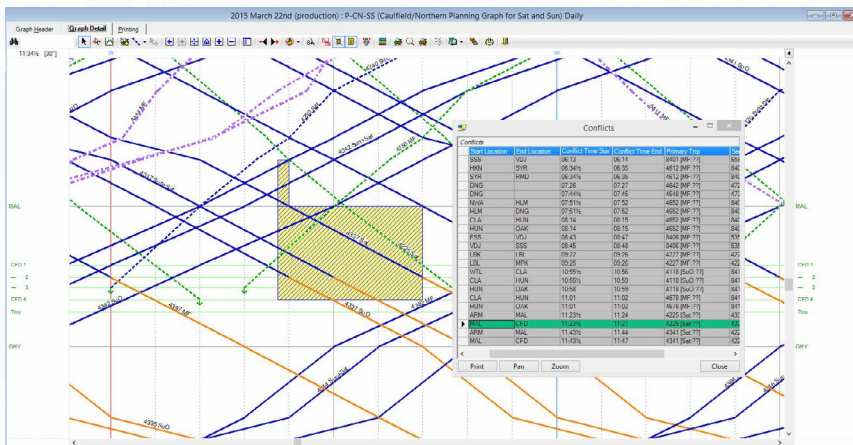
2015 March 22nd (production) : P-CN-SS (Caulfield/Northern Planning Graph for Sat and Sun) Daily

Graph Header | Graph Detail | Printing

11:34½ [All]

MAL
CFD 1
2
3
CFD 4
Thru
GRY

Conflicts

Conflicts

| Start Location | End Location | Conflict Time Start | Conflict Time End | Primary Trip | Se |
|---|---|---|---|---|---|
| SSS | VDJ | 06:13 | 06:14 | 8401 [MF??] | 8 |
| HKN | SYR | 06:34½ | 06:35 | 4612 [MF??] | 8 |
| SYR | HMD | 06:34½ | 06:36 | 4612 [MF??] | 8 |
| DNG | | 07:26 | 07:27 | 4642 [MF??] | 4 |
| DNG | | 07:44½ | 07:45 | 4646 [MF??] | 4 |
| NWA | HLM | 07:51½ | 07:52 | 4652 [MF??] | 8 |
| HLM | DNG | 07:51½ | 07:52 | 4652 [MF??] | 8 |
| CLA | HUN | 08:14 | 08:15 | 4652 [MF??] | 8 |
| HUN | OAK | 08:14 | 08:15 | 4652 [MF??] | 8 |
| ESS | VDJ | 08:43 | 08:47 | 8406 [MF??] | 5 |
| VDJ | SSS | 08:45 | 08:48 | 8406 [MF??] | 5 |
| LBK | LBI | 09:22 | 09:26 | 4277 [MF??] | 4 |
| LBI | MPK | 09:25 | 09:26 | 4227 [MF??] | 4 |
| WTL | CLA | 10:55½ | 10:56 | 4118 [SuO??] | 8 |
| CLA | HUN | 10:55½ | 10:56 | 4118 [SuO??] | 8 |
| HUN | OAK | 10:58 | 10:59 | 4118 [SuO??] | 8 |
| CLA | HUN | 11:01 | 11:02 | 4678 [MF??] | 8 |
| HUN | OAK | 11:01 | 11:02 | 4678 [MF??] | 8 |
| ARM | MAL | 11:23½ | 11:24 | 4225 [Sat??] | 4 |
| MAL | CFD | 11:23½ | 11:27 | 4226 [Sat??] | 4 |
| ARM | MAL | 11:43½ | 11:44 | 4341 [Sat??] | 4 |
| MAL | CFD | 11:43½ | 11:47 | 4341 [Sat??] | 4 |

Print | Pan | Zoom | Close

4343 Sat/Sat
4336 SuO
4343 MF
4339 MF
4331 SuO
4335 SuO
4339 SuO
4333 MF
4345 SuO
4341 Sat
4340 SuO
4337 Sat